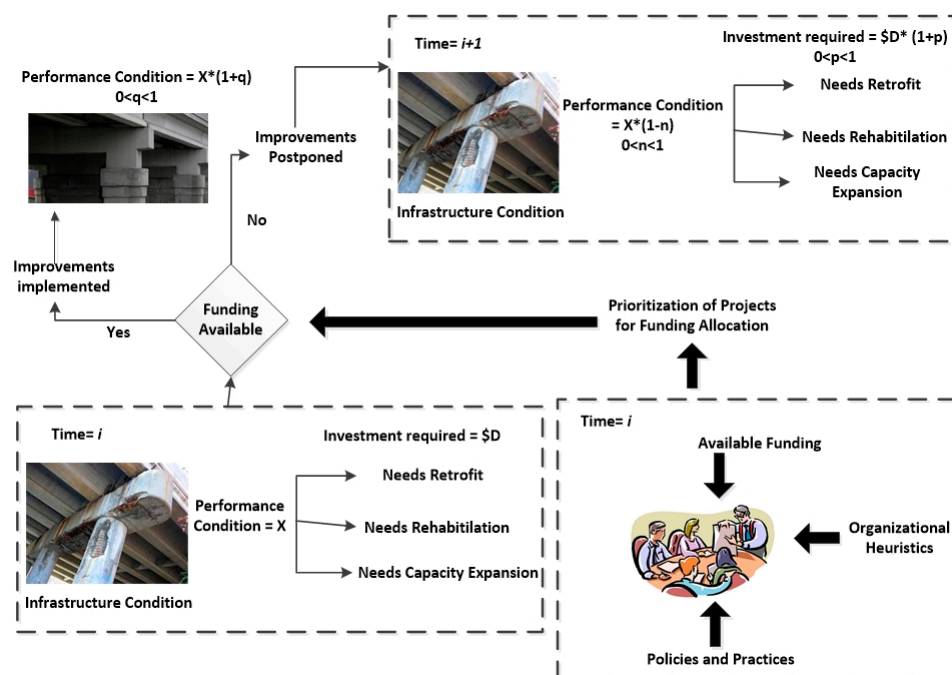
Performance Condition = X*(1+q)
0<q<1

Improvements Postponed

No

Improvements implemented

Yes

Funding Available

Time= *i+1*

Investment required = $D* (1+p)
0<p<1

Performance Condition = X*(1-n)
0<n<1

Needs Retrofit

Needs Rehabilitation

Needs Capacity Expansion

Infrastructure Condition

Prioritization of Projects for Funding Allocation

Time= *i*

Investment required = $D

Performance Condition = X

Needs Retrofit

Needs Rehabitilation

Needs Capacity Expansion

Infrastructure Condition

Time= *i*

Available Funding

Organizational Heuristics

Policies and Practices